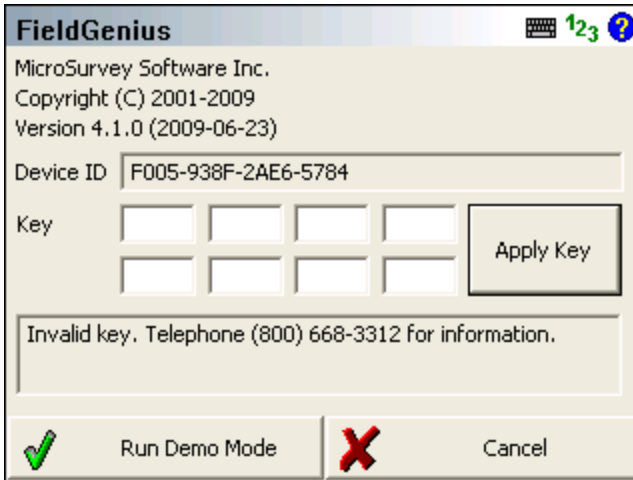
FieldGenius

$^{1}2_{3}$ ?

MicroSurvey Software Inc.
Copyright (C) 2001-2009
Version 4.1.0 (2009-06-23)

Device ID F005-938F-2AE6-5784

Key

Apply Key

Invalid key. Telephone (800) 668-3312 for information.

Run Demo Mode

Cancel